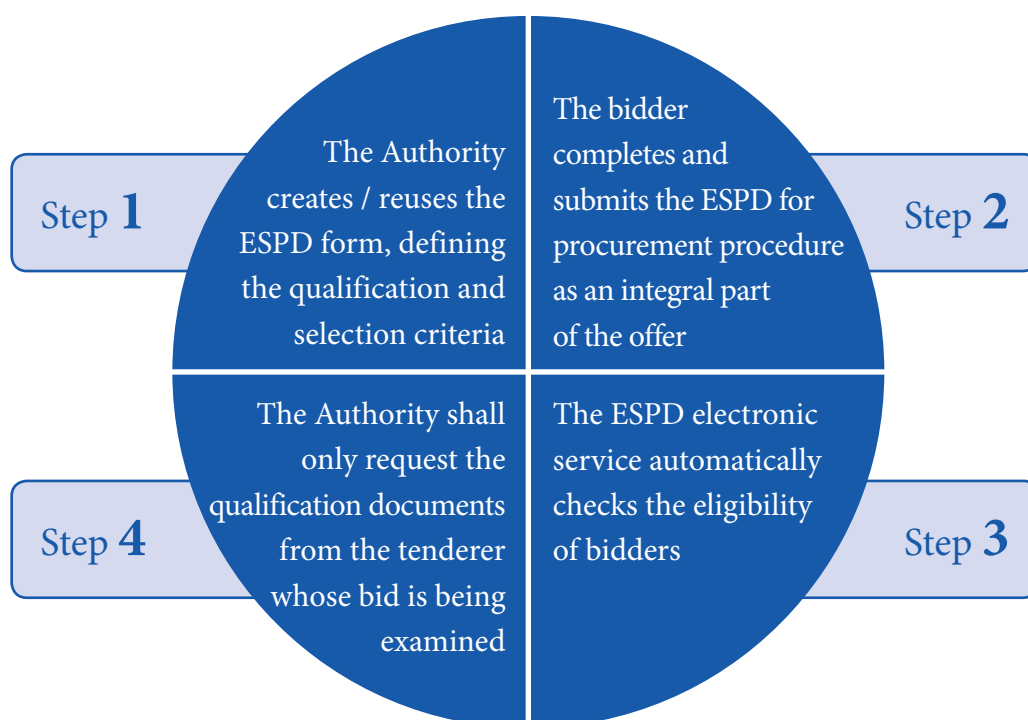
Step 1

The Authority creates / reuses the ESPD form, defining the qualification and selection criteria

The bidder completes and submits the ESPD for procurement procedure as an integral part of the offer

Step 2

Step 4

The Authority shall only request the qualification documents from the tenderer whose bid is being examined

The ESPD electronic service automatically checks the eligibility of bidders

Step 3